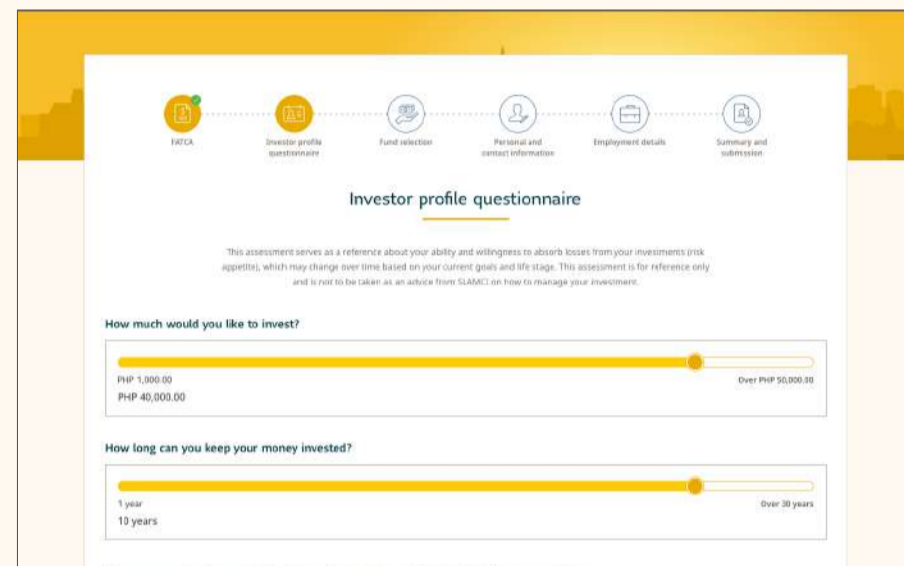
FATCA

Investor profile questionnaire

Fund selection

Personal and contact information

Employment details

Summary and submission

Investor profile questionnaire

This assessment serves as a reference about your ability and willingness to absorb losses from your investments (risk appetite), which may change over time based on your current goals and life stage. This assessment is for reference only and is not to be taken as an advice from SLAMCI on how to manage your investment.

How much would you like to invest?

PHP 1,000.00

Over PHP 50,000.00

PHP 40,000.00

How long can you keep your money invested?

1 year

Over 30 years

10 years